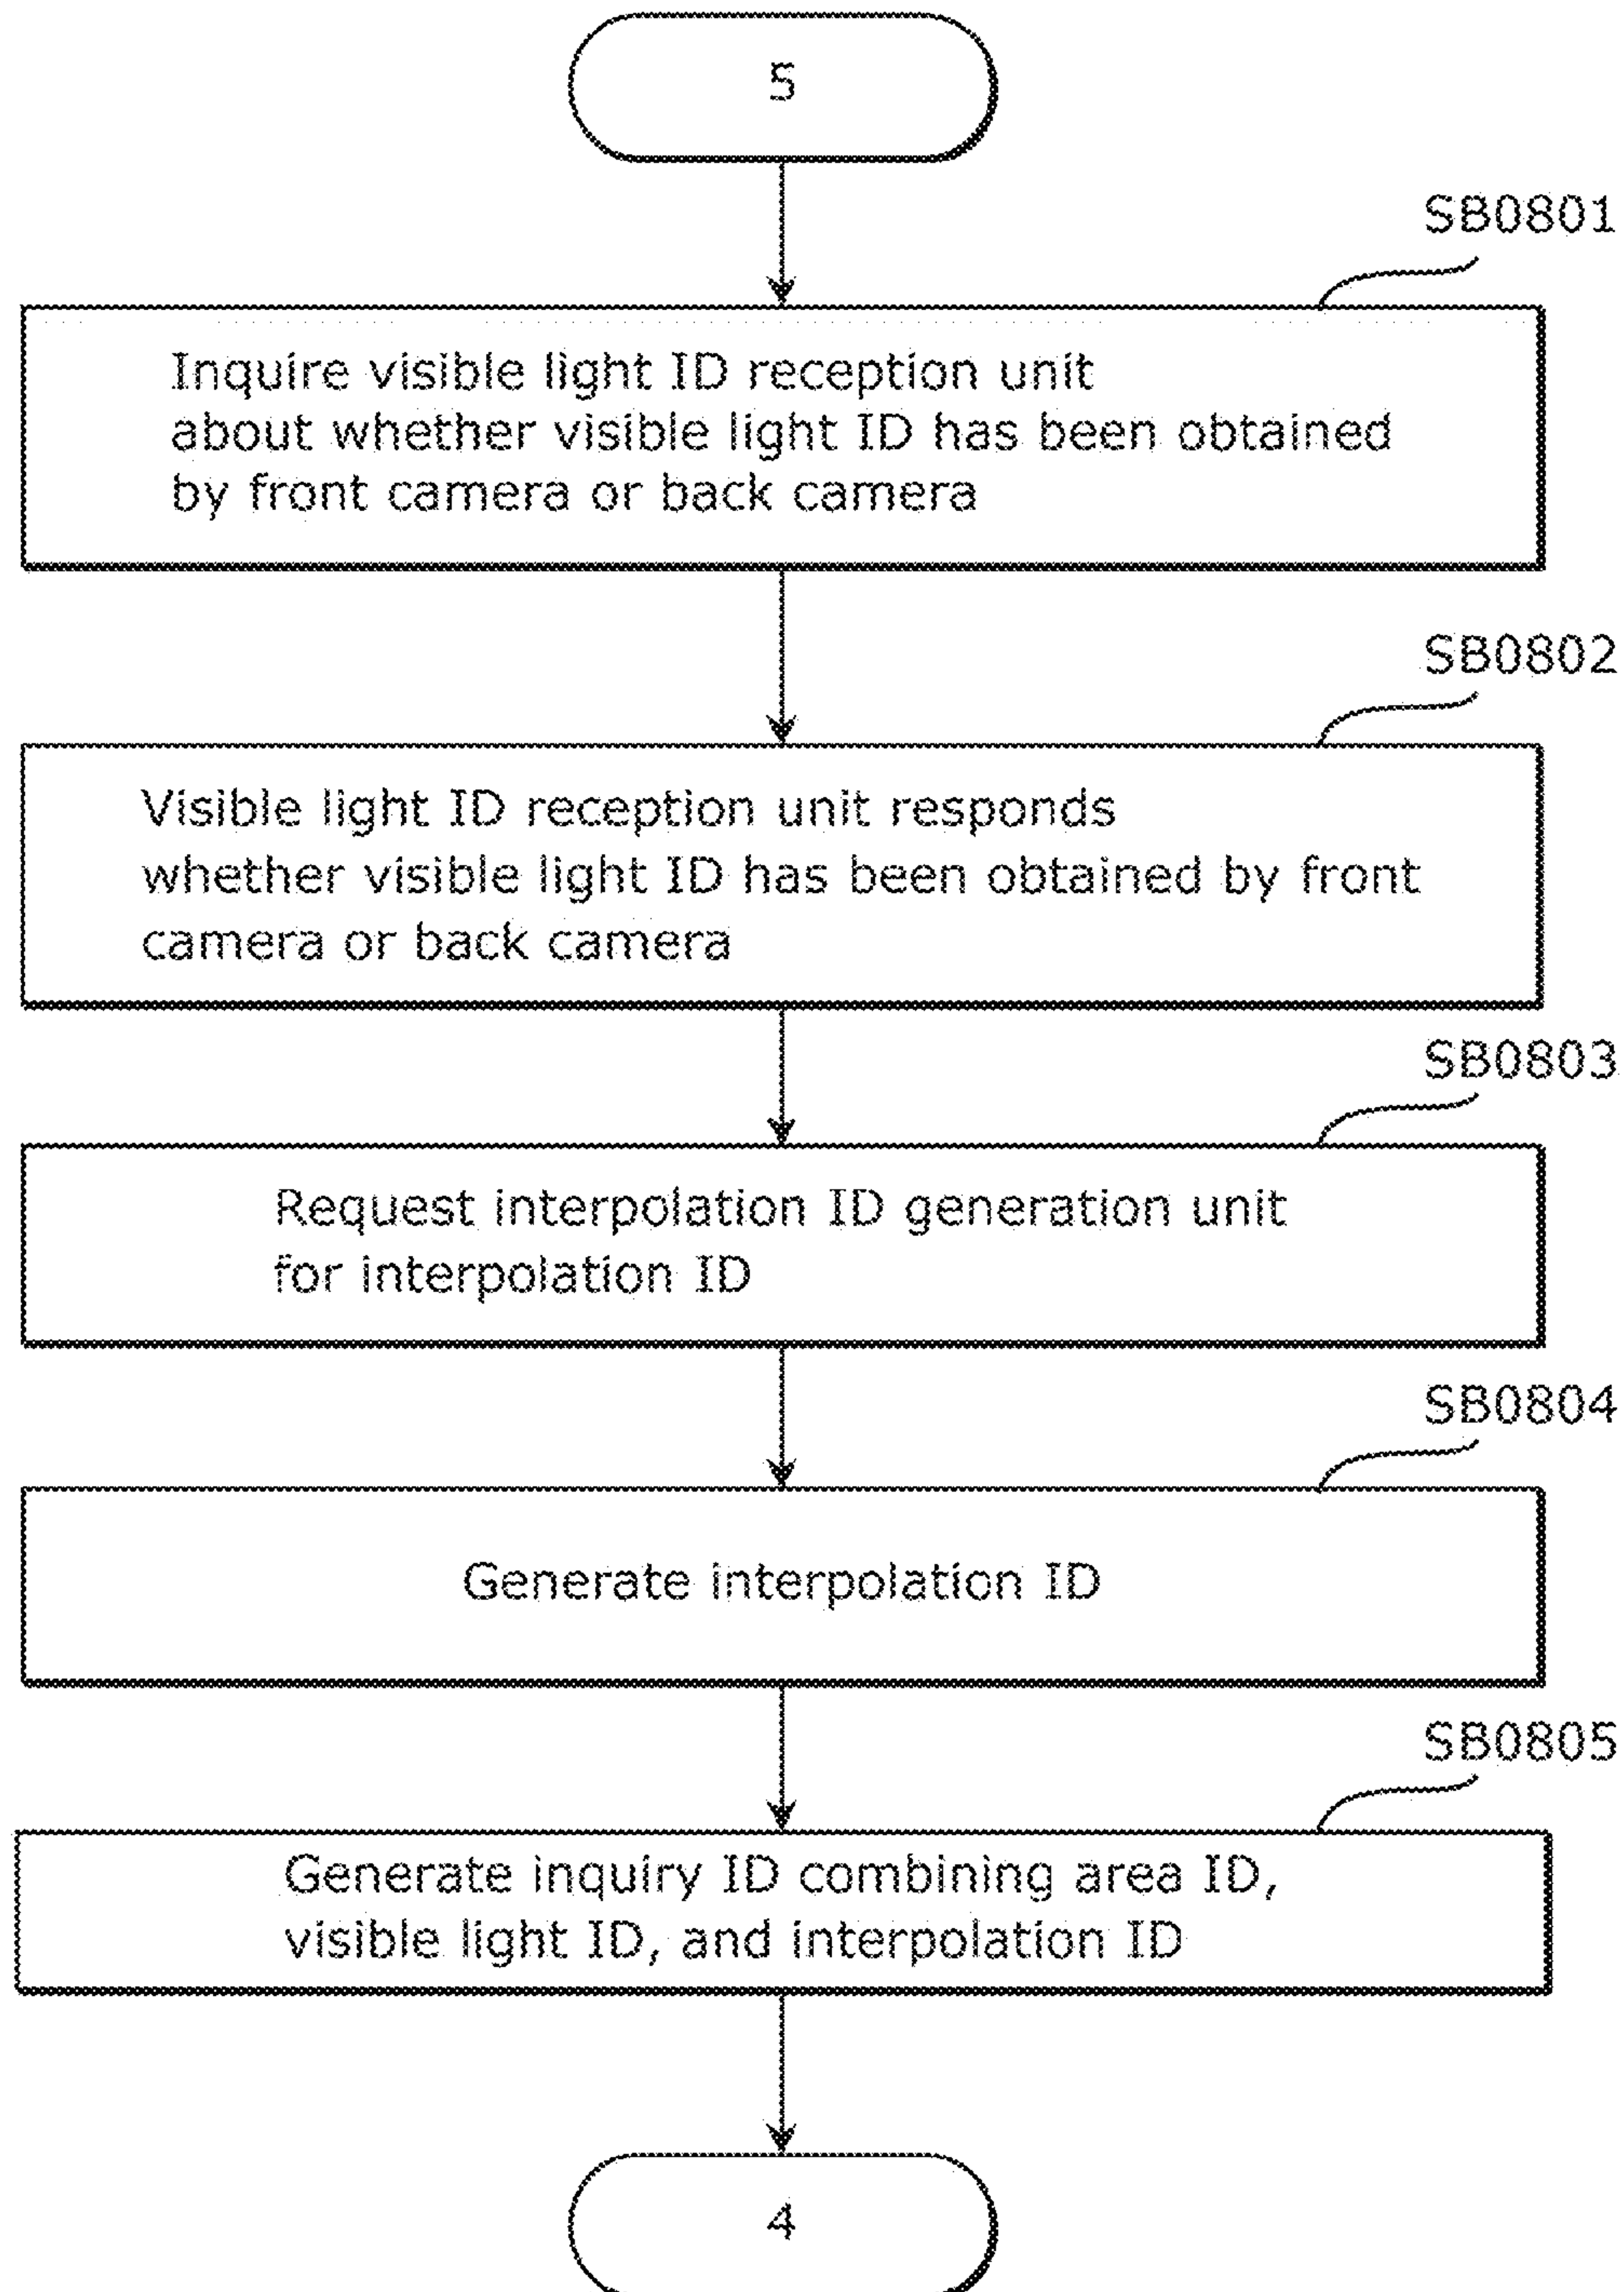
5

SB0801

Inquire visible light ID reception unit about whether visible light ID has been obtained by front camera or back camera

SB0802

Visible light ID reception unit responds whether visible light ID has been obtained by front camera or back camera

SB0803

Request interpolation ID generation unit for interpolation ID

SB0804

Generate interpolation ID

SB0805

Generate inquiry ID combining area ID, visible light ID, and interpolation ID

4